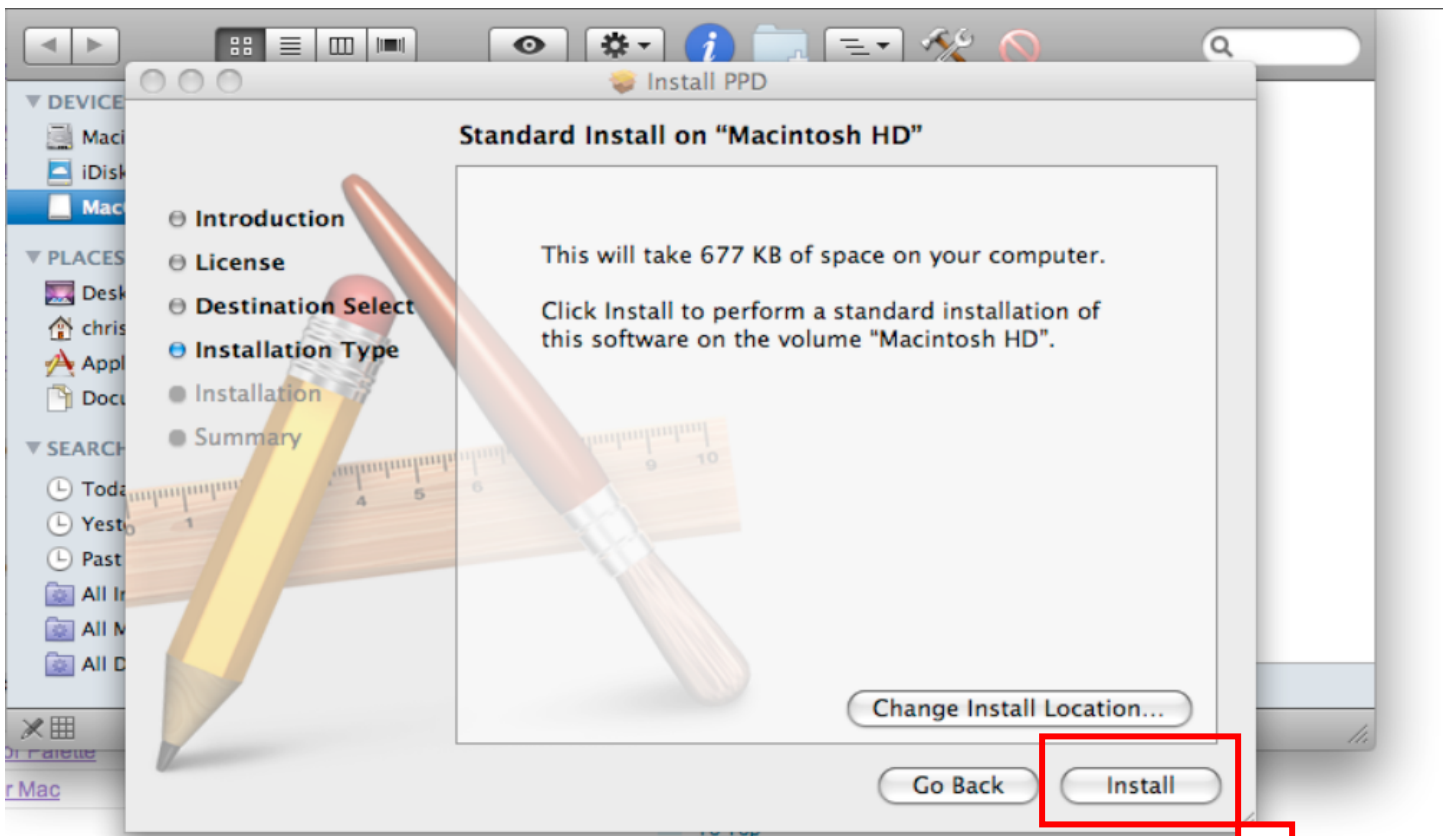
Install PPD

DEVICE
Maci
iDisk
Mac

PLACES
Desk
chris
Appl
Docu

SEARCH
Toda
Yest
Past
All I
All M
All D

Standard Install on “Macintosh HD”

Introduction
License
Destination Select
Installation Type
Installation
Summary

This will take 677 KB of space on your computer.

Click Install to perform a standard installation of this software on the volume "Macintosh HD".

Change Install Location...

Go Back
Install

r Palette
r Mac